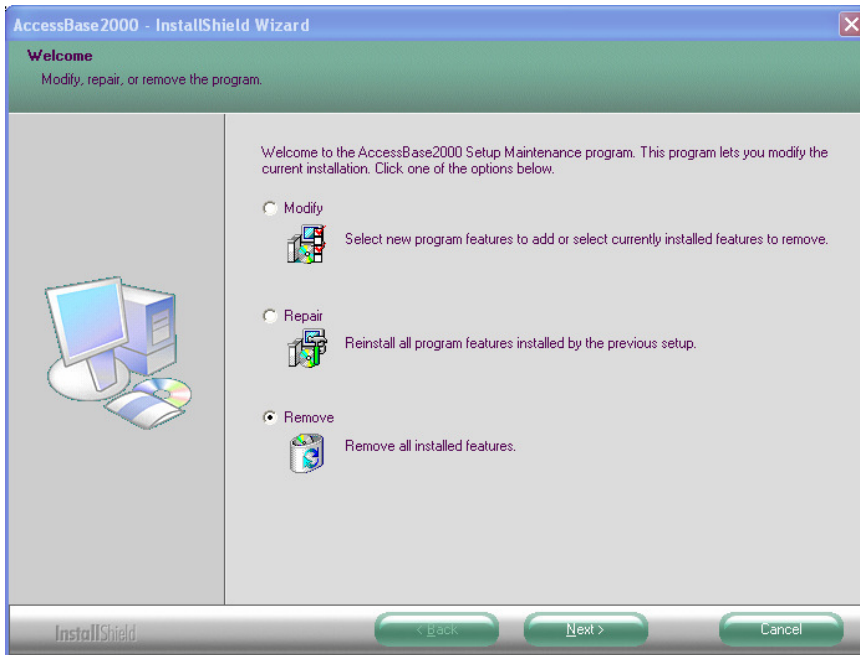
AccessBase2000 - InstallShield Wizard

Welcome

Modify, repair, or remove the program.

Welcome to the AccessBase2000 Setup Maintenance program. This program lets you modify the current installation. Click one of the options below.

Modify

Select new program features to add or select currently installed features to remove.

Repair

Reinstall all program features installed by the previous setup.

Remove

Remove all installed features.

InstallShield

< Back

Next >

Cancel